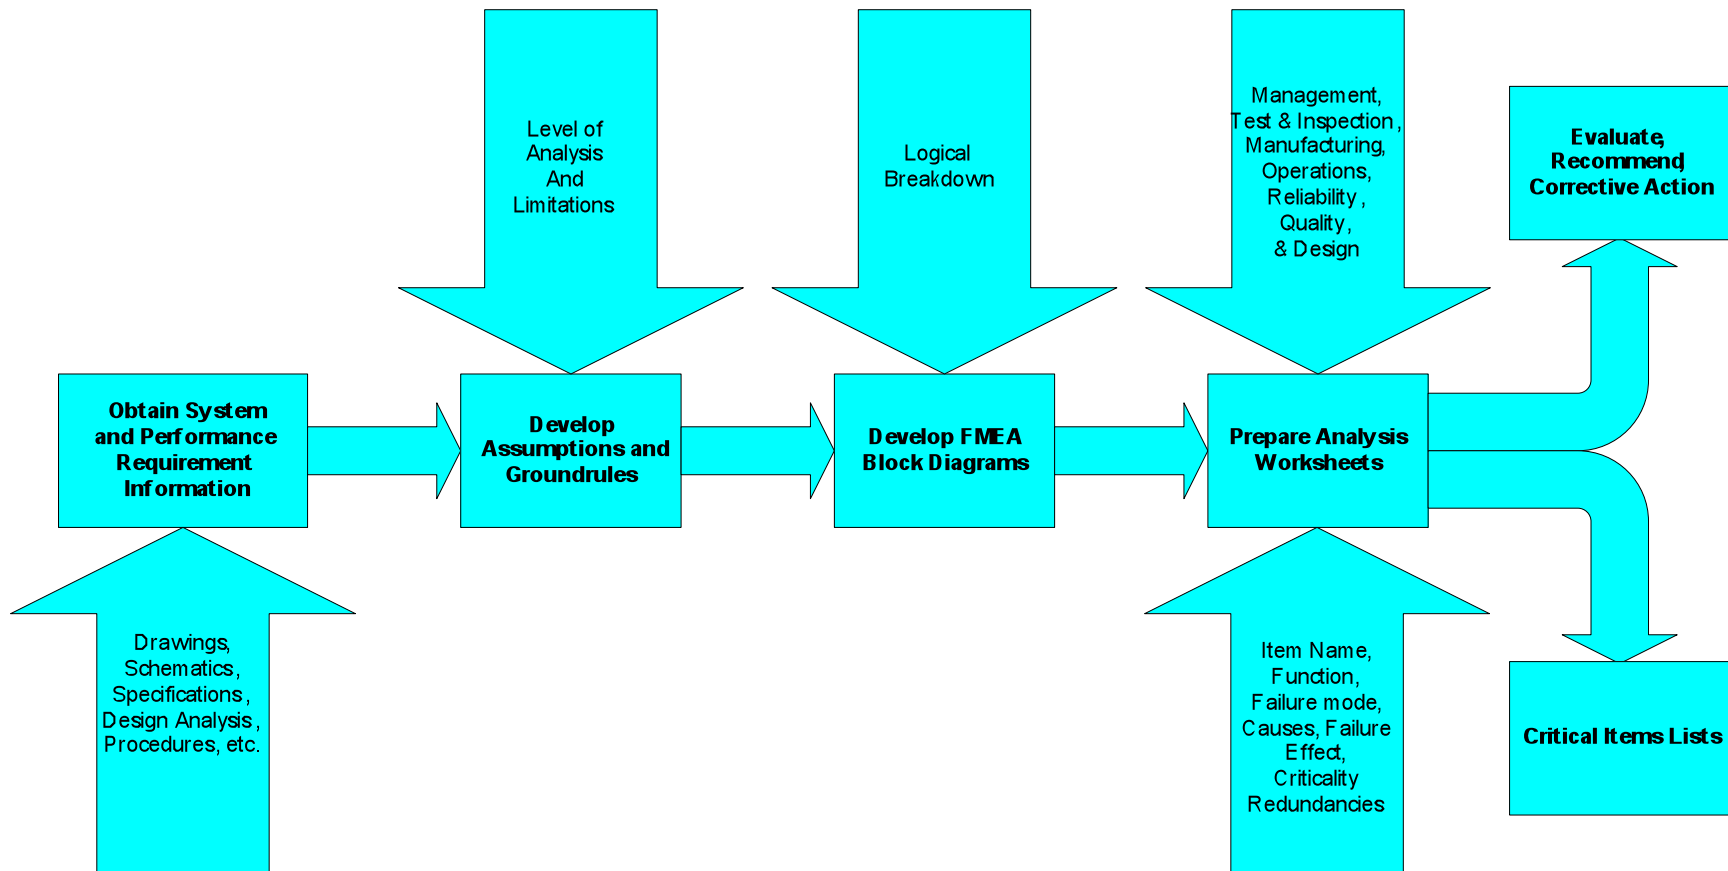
Level of Analysis And Limitations

Logical Breakdown

Management, Test & Inspection, Manufacturing, Operations, Reliability, Quality, & Design

Evaluate, Recommend Corrective Action

Obtain System and Performance Requirement Information

Develop Assumptions and Groundrules

Develop FMEA Block Diagrams

Prepare Analysis Worksheets

Drawings, Schematics, Specifications, Design Analysis, Procedures, etc.

Item Name, Function, Failure mode, Causes, Failure Effect, Criticality Redundancies

Critical Items Lists